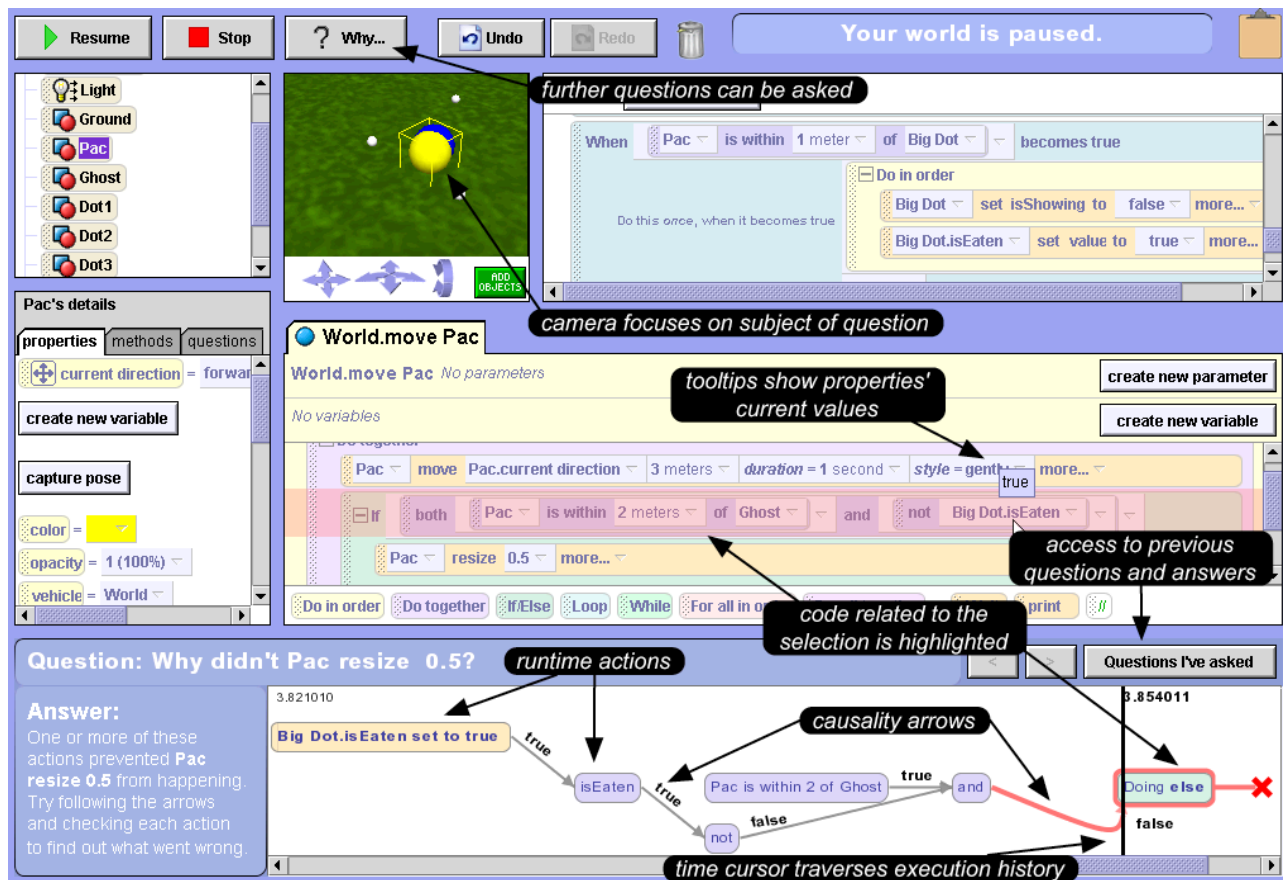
Resume
Stop
Why...
Undo
Redo
Your world is paused.

further questions can be asked

Light
Ground
Pac
Ghost
Dot1
Dot2
Dot3

ADD OBJECTS

When Pac is within 1 meter of Big Dot becomes true
Do this once, when it becomes true
Do in order
Big Dot set isShowing to false more...
Big Dot.isEaten set value to true more...

camera focuses on subject of question

Pac's details
properties methods questions
current direction = forwar
create new variable
capture pose
color =
opacity = 1 (100%)
vehicle = World

World.move Pac
World.move Pac No parameters
create new parameter
No variables
create new variable
tooltips show properties' current values
Do together
Pac move Pac.current direction 3 meters duration = 1 second style = gently more...
true
If both Pac is within 2 meters of Ghost and not Big Dot.isEaten
Pac resize 0.5 more...
access to previous questions and answers
Do in order Do together If/Else Loop While For all in o print //
code related to the selection is highlighted

Question: Why didn't Pac resize 0.5?
runtime actions
Questions I've asked
Answer:
One or more of these actions prevented Pac resize 0.5 from happening. Try following the arrows and checking each action to find out what went wrong.
3.821010
3.854011
causality arrows
Big Dot.isEaten set to true
true
isEaten
true
Pac is within 2 of Ghost
true
and
Doing else
not
false
false
time cursor traverses execution history